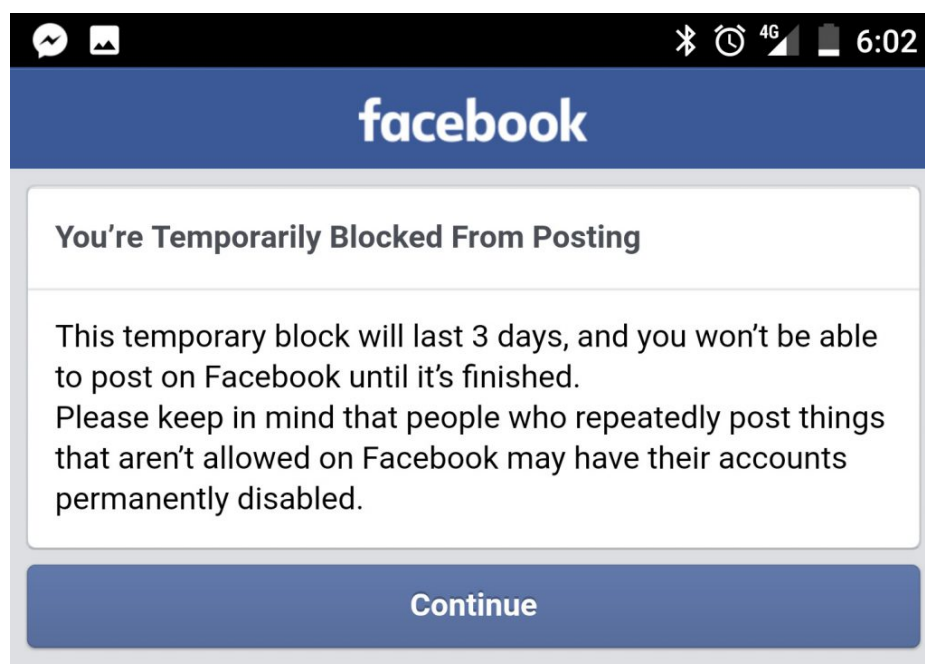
4G 6:02

facebook

You're Temporarily Blocked From Posting

This temporary block will last 3 days, and you won't be able to post on Facebook until it's finished.
Please keep in mind that people who repeatedly post things that aren't allowed on Facebook may have their accounts permanently disabled.

Continue